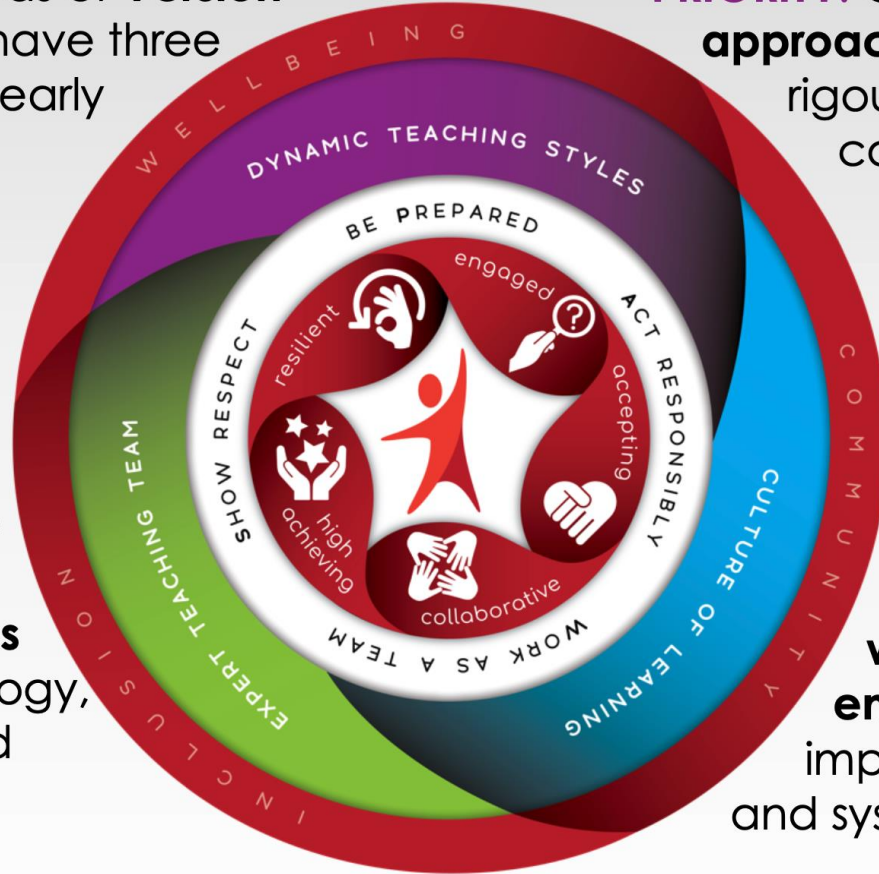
have three
early

approac
rigou
co

s
ogy,
d

v
er
imp
and sys

WELLBEING
COMMUNITY
INCLUSION

DYNAMIC TEACHING STYLES
CULTURE OF LEARNING
EXPERT TEACHING TEAM

BE PREPARED
ACT RESPONSIBLY
WORK AS A TEAM
SHOW RESPECT

engaged
accepting
collaborative
high achieving
resilient